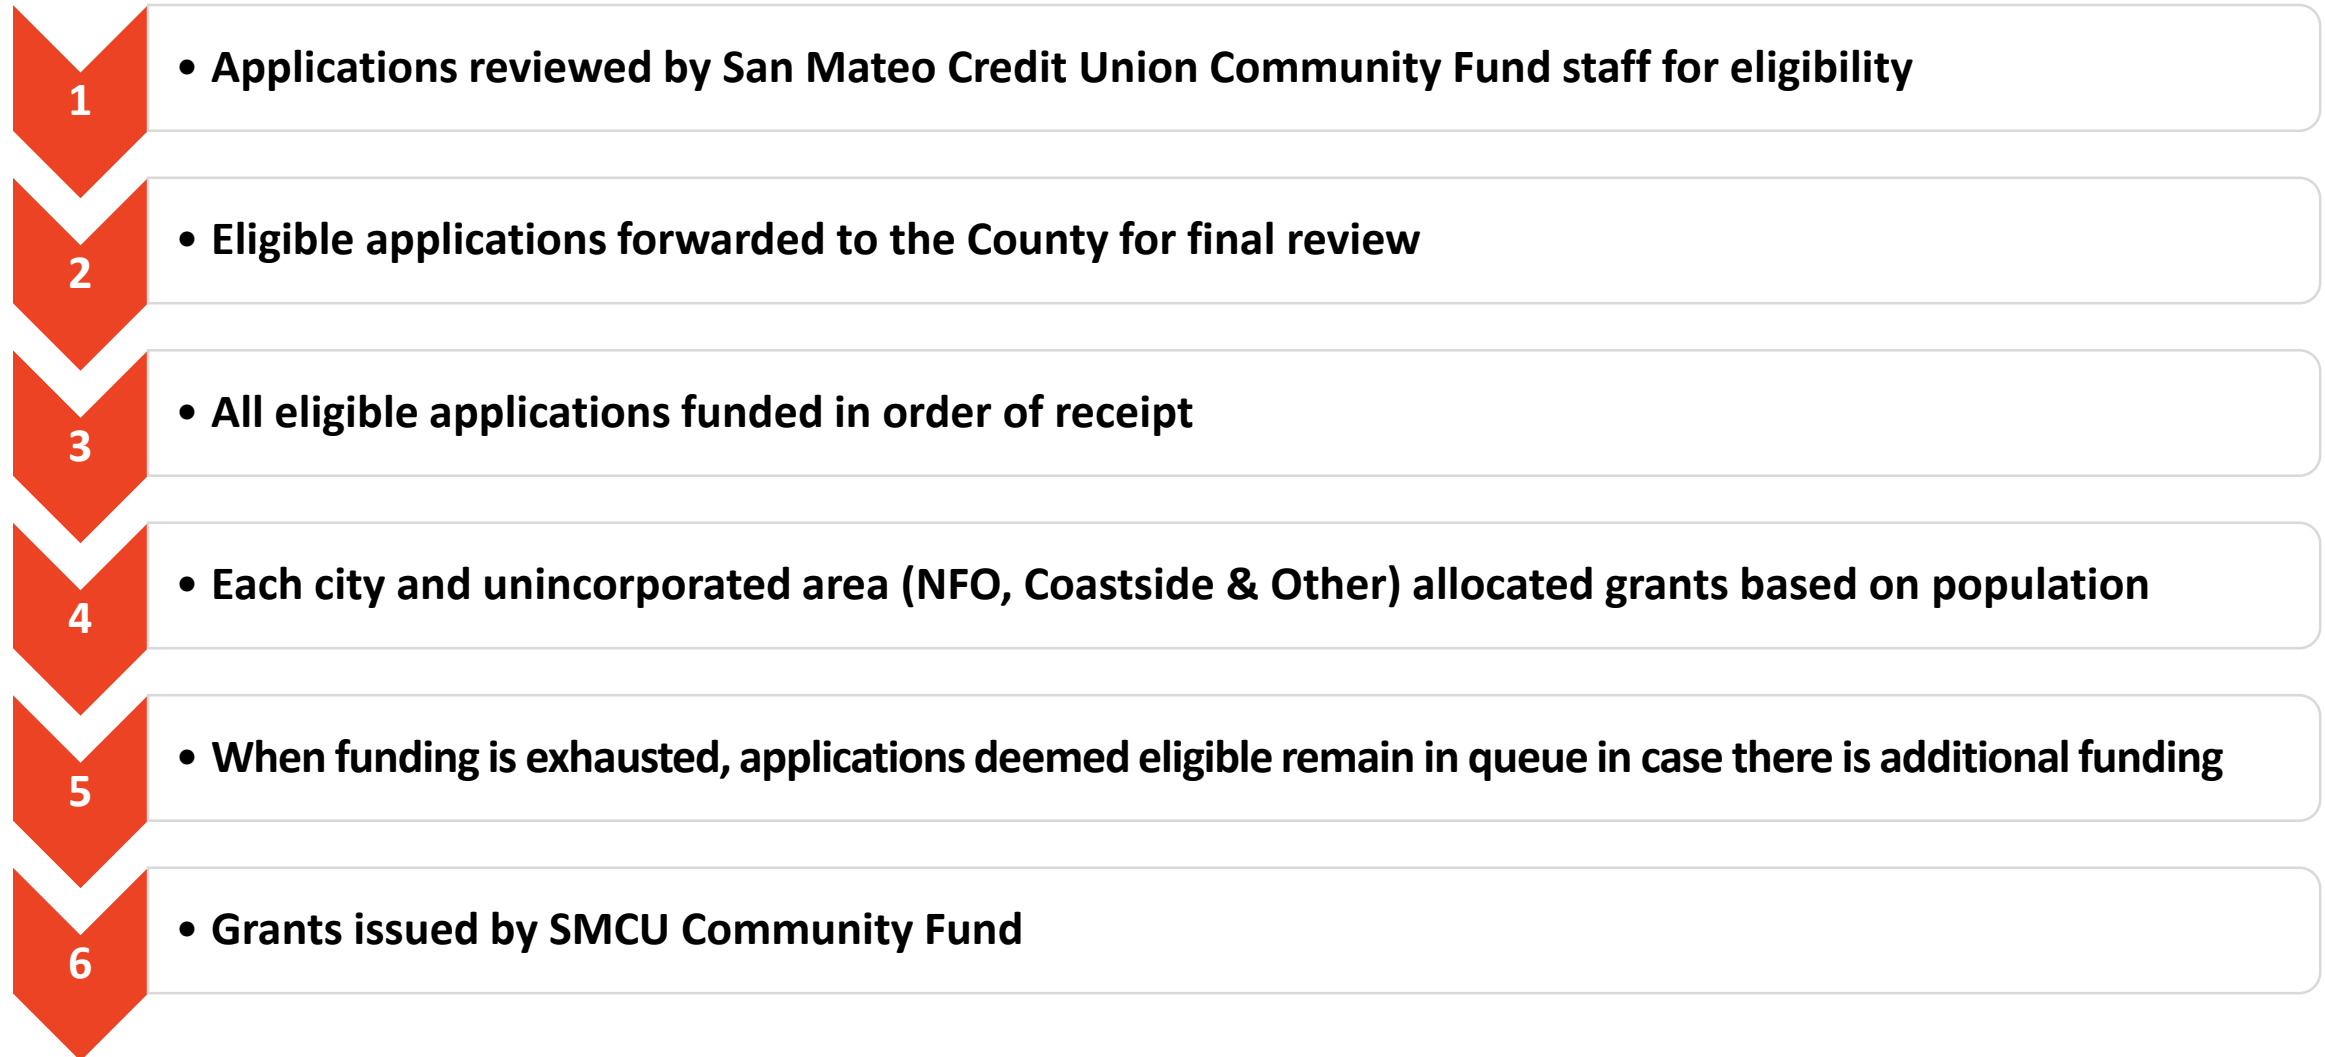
1

• Applications reviewed by San Mateo Credit Union Community Fund staff for eligibility

2

• Eligible applications forwarded to the County for final review

3

• All eligible applications funded in order of receipt

4

• Each city and unincorporated area (NFO, Coastside & Other) allocated grants based on population

5

• When funding is exhausted, applications deemed eligible remain in queue in case there is additional funding

6

• Grants issued by SMCU Community Fund